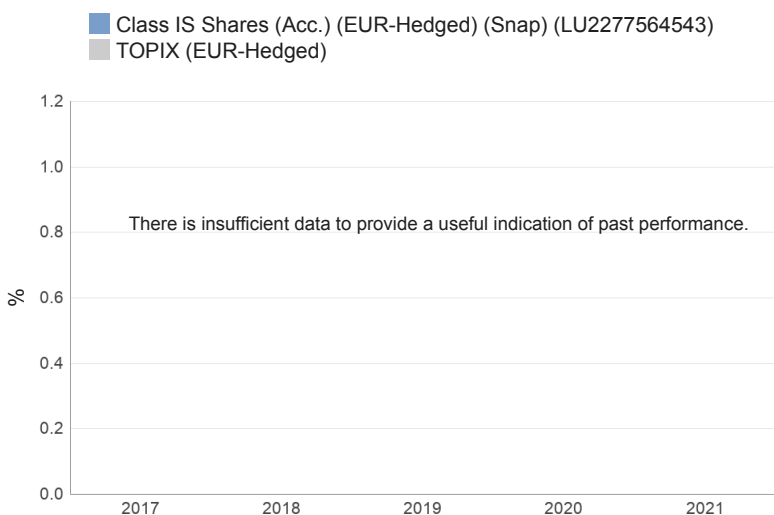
Class IS Shares (Acc.) (EUR-Hedged) (Snap) (LU2277564543)
TOPIX (EUR-Hedged)

1.2
1.0
0.8
0.6
0.4
0.2
0.0

%

There is insufficient data to provide a useful indication of past performance.

2017 2018 2019 2020 2021